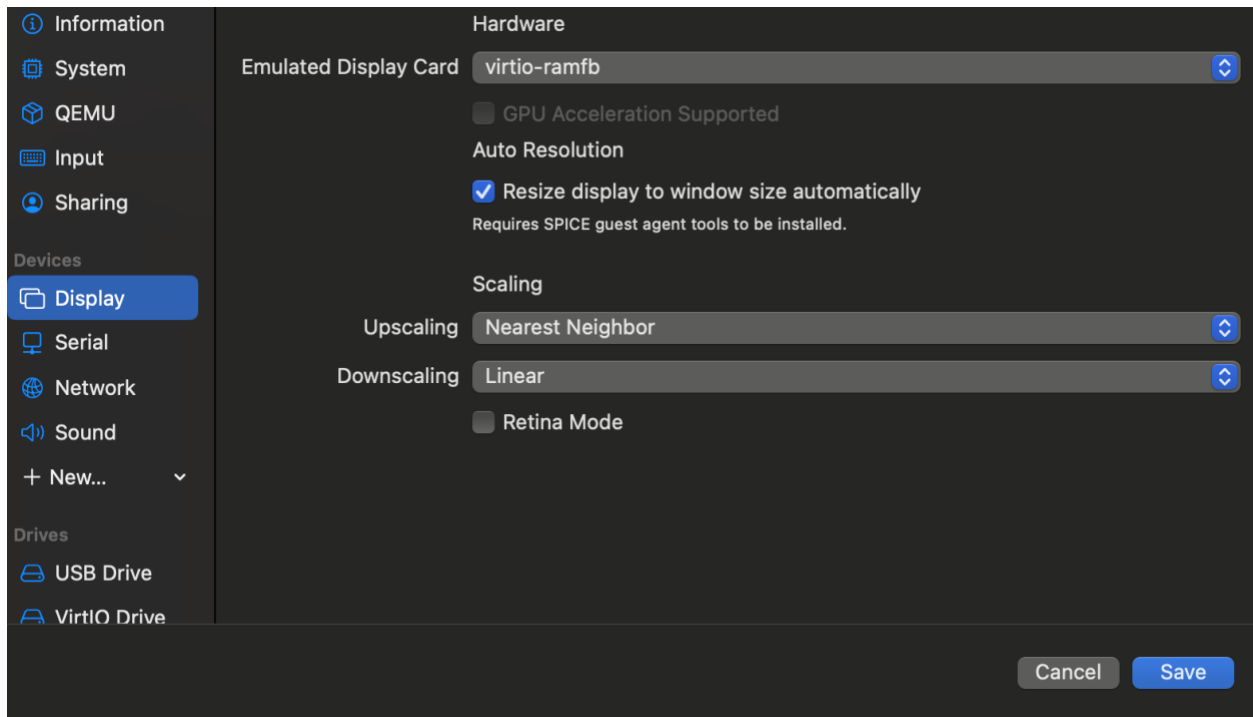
Information
System
QEMU
Input
Sharing

Devices
Display
Serial
Network
Sound
+ New...

Drives
USB Drive
VirtIO Drive

Hardware

Emulated Display Card virtio-ramfb

GPU Acceleration Supported

Auto Resolution

Resize display to window size automatically

Requires SPICE guest agent tools to be installed.

Scaling

Upscaling Nearest Neighbor

Downscaling Linear

Retina Mode

Cancel
Save